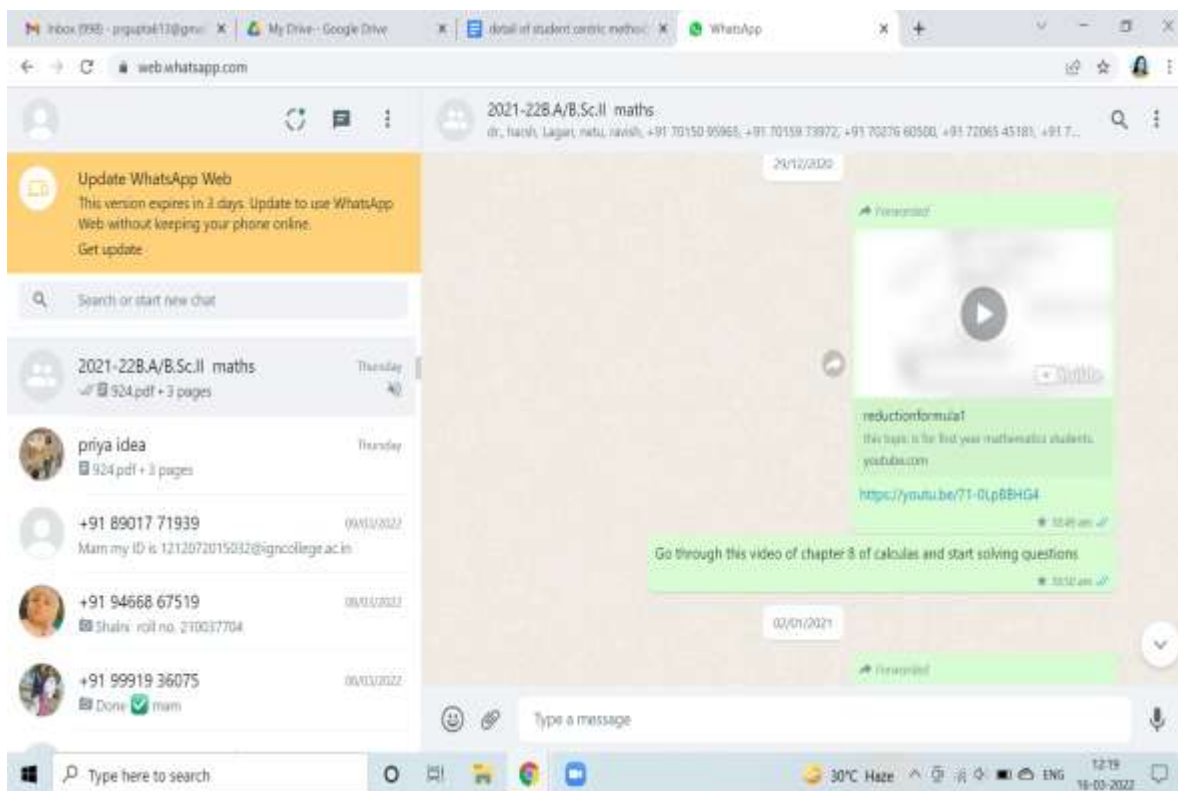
Inbox (998) - prgupta613@gmail × | My Drive - Google Drive × | detail of student centric method × | WhatsApp ×

web.whatsapp.com

2021-22B.A/B.Sc.II maths
dr., harsh, Lagan, netu, ravish, +91 70150 95965, +91 70159 73972, +91 70276 60500, +91 72065 45181, +91 7...

Update WhatsApp Web
This version expires in 3 days. Update to use WhatsApp Web without keeping your phone online.
Get update

Search or start new chat

2021-22B.A/B.Sc.II maths Thursday
924.pdf • 3 pages

priya idea Thursday
924.pdf • 3 pages

+91 89017 71939 09/03/2022
Mam my ID is 1212072015032@igncollege.ac.in

+91 94668 67519 08/03/2022
Shalni roll no. 210037704

+91 99919 36075 08/03/2022
Done ✅ mam

29/12/2020

Forwarded

reductionformula1
this topic is for first year mathematics students.
youtube.com

https://youtu.be/71-0LpBBHG4
10:49 am

Go through this video of chapter 8 of calculas and start solving questions
10:50 am

02/01/2021

Forwarded

Type a message

Type here to search

30°C Haze ENG 12:19 16-03-2022